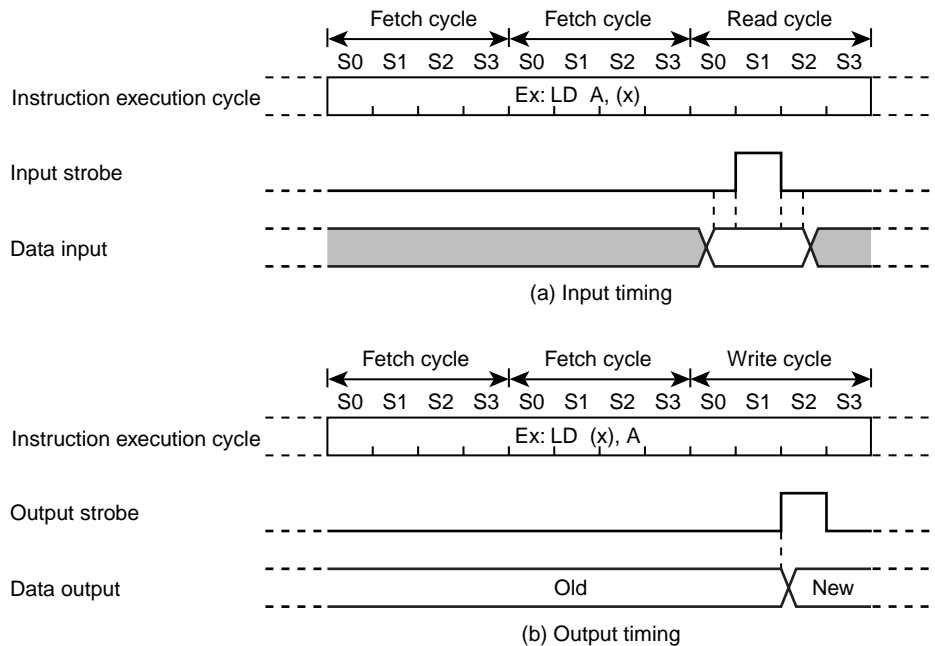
Fetch cycle Fetch cycle Read cycle

S0 S1 S2 S3 S0 S1 S2 S3 S0 S1 S2 S3

Instruction execution cycle

Ex: LD A, (x)

Input strobe

Data input

(a) Input timing

Fetch cycle Fetch cycle Write cycle

S0 S1 S2 S3 S0 S1 S2 S3 S0 S1 S2 S3

Instruction execution cycle

Ex: LD (x), A

Output strobe

Data output

Old

New

(b) Output timing